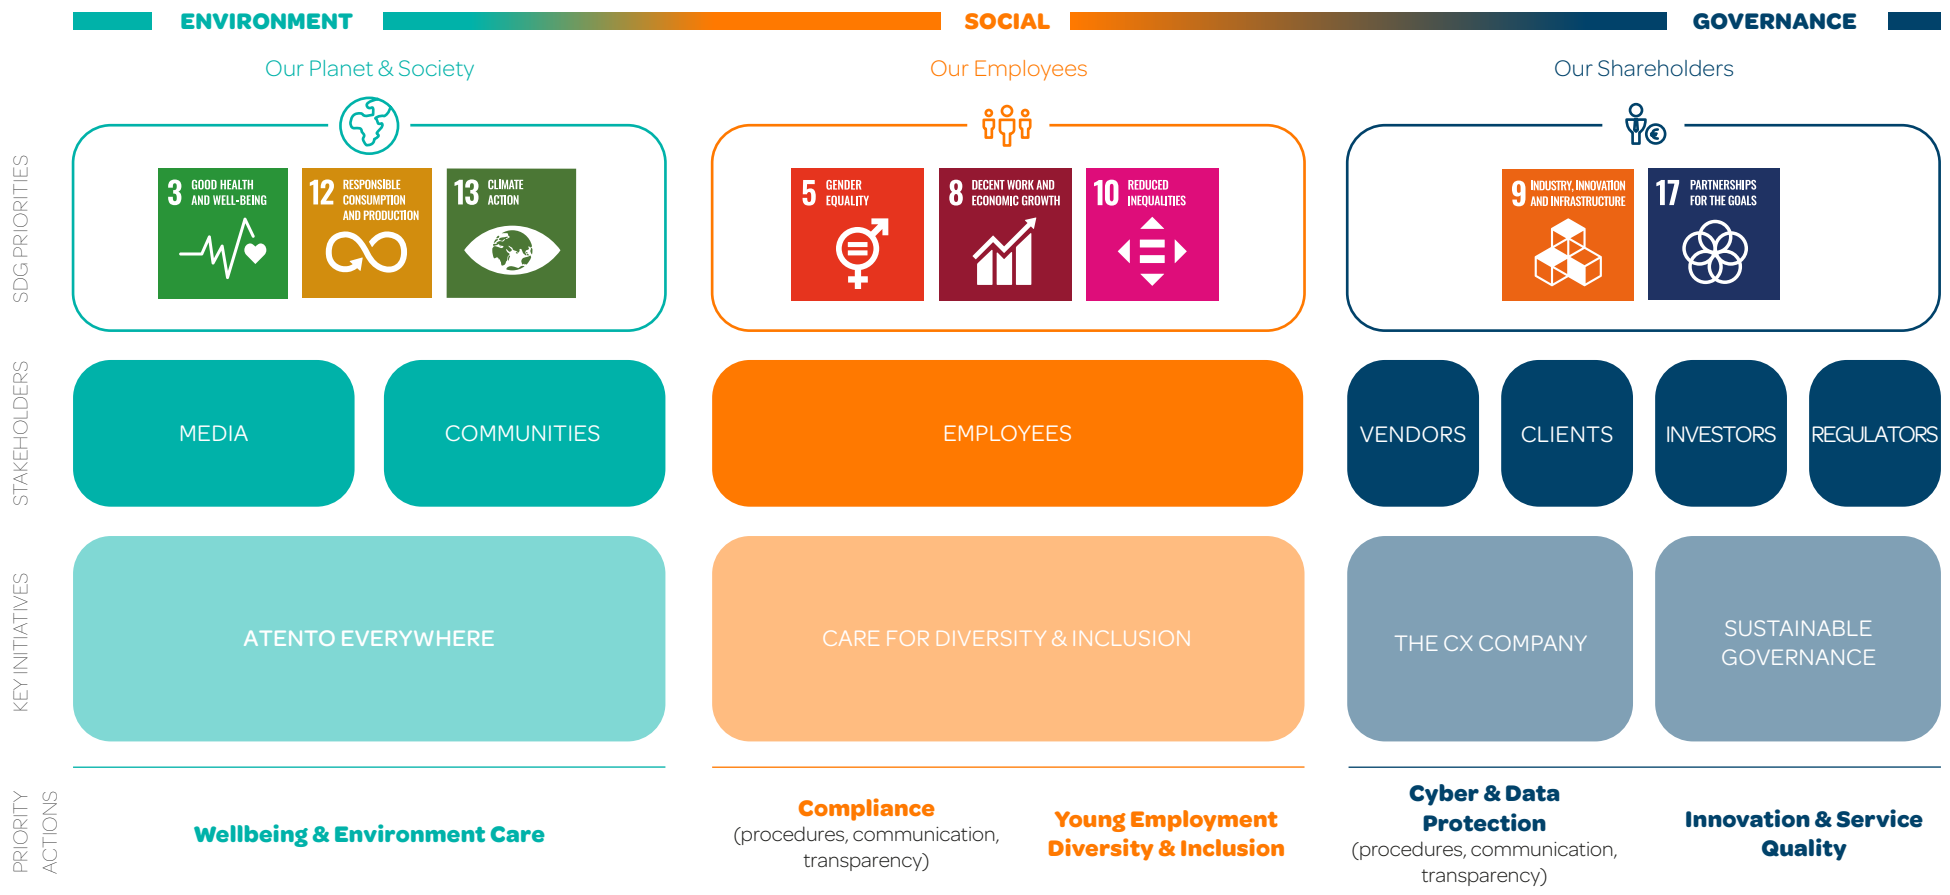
ENVIRONMENT SOCIAL GOVERNANCE

Our Planet & Society

Our Employees

Our Shareholders

SDG PRIORITIES

3 GOOD HEALTH AND WELL-BEING

12 RESPONSIBLE CONSUMPTION AND PRODUCTION

13 CLIMATE ACTION

5 GENDER EQUALITY

8 DECENT WORK AND ECONOMIC GROWTH

10 REDUCED INEQUALITIES

9 INDUSTRY, INNOVATION AND INFRASTRUCTURE

17 PARTNERSHIPS FOR THE GOALS

STAKEHOLDERS

MEDIA

COMMUNITIES

EMPLOYEES

VENDORS

CLIENTS

INVESTORS

REGULATORS

KEY INITIATIVES

ATENTO EVERYWHERE

CARE FOR DIVERSITY & INCLUSION

THE CX COMPANY

SUSTAINABLE GOVERNANCE

PRIORITY ACTIONS

Wellbeing & Environment Care

Compliance
(procedures, communication, transparency)

Young Employment Diversity & Inclusion

Cyber & Data Protection
(procedures, communication, transparency)

Innovation & Service Quality